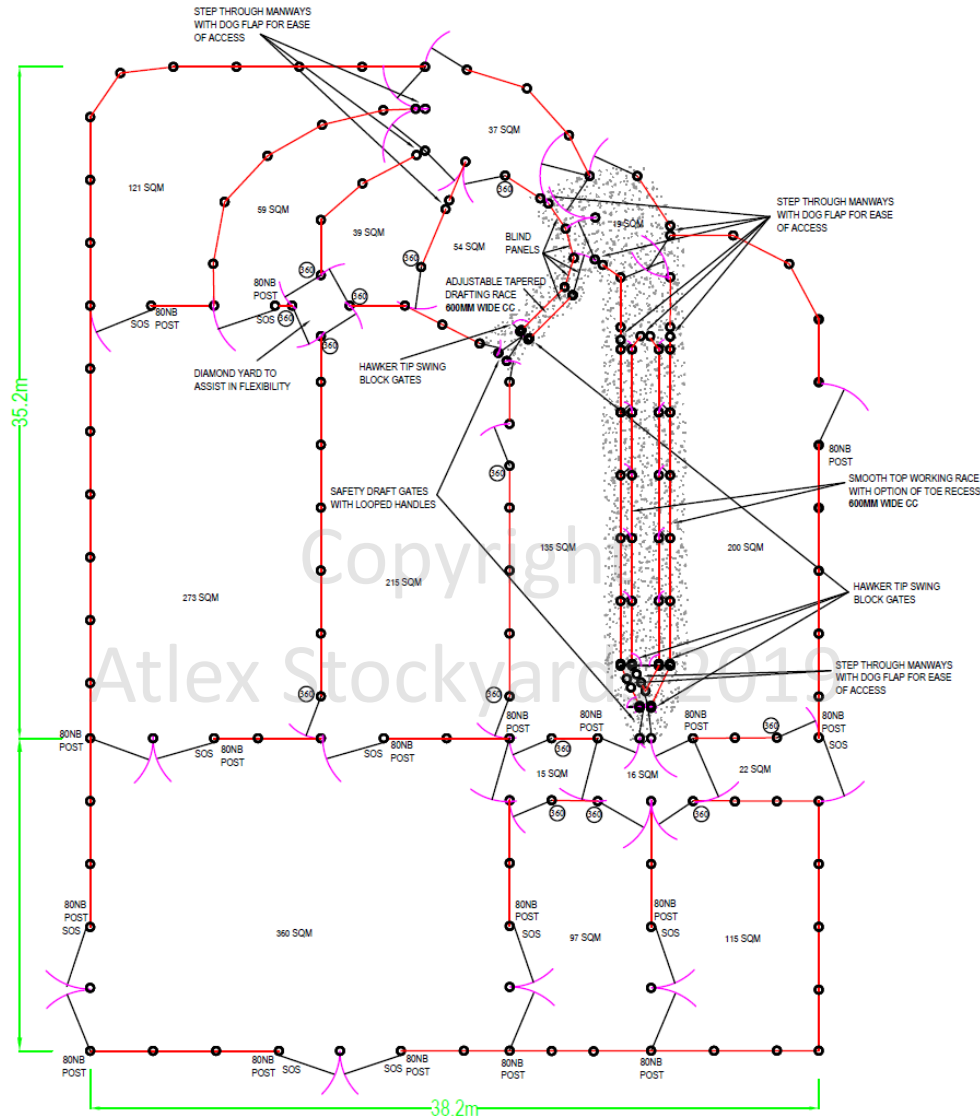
STEP THROUGH MANWAYS WITH DOG FLAP FOR EASE OF ACCESS

37 SQM

121 SQM

59 SQM

39 SQM

360

54 SQM

BLIND PANELS

18 SQM

STEP THROUGH MANWAYS WITH DOG FLAP FOR EASE OF ACCESS

360

360

80NB POST

360

ADJUSTABLE TAPERED DRAFTING RACE
600MM WIDE CC

80NB POST

SOS

SOS

360

360

DIAMOND YARD TO ASSIST IN FLEXIBILITY

HAWKER TIP SWING BLOCK GATES

35.2m

80NB POST

360

SMOOTH TOP WORKING RACE WITH OPTION OF TOE RECESS
600MM WIDE CC

SAFETY DRAFT GATES WITH LOOPED HANDLES

138 SQM

200 SQM

Copyright

273 SQM

215 SQM

HAWKER TIP SWING BLOCK GATES

Atlex Stockyards 2019

STEP THROUGH MANWAYS WITH DOG FLAP FOR EASE OF ACCESS

360

360

360

80NB POST

80NB POST

80NB POST

80NB POST

80NB POST

SOS

80NB POST

80NB POST

SOS

SOS

360

15 SQM

16 SQM

22 SQM

360

360

360

80NB POST SOS

80NB POST

SOS

80NB POST

SOS

360 SQM

97 SQM

115 SQM

80NB POST

80NB POST

SOS

SOS

80NB POST

80NB POST

80NB POST

38.2m